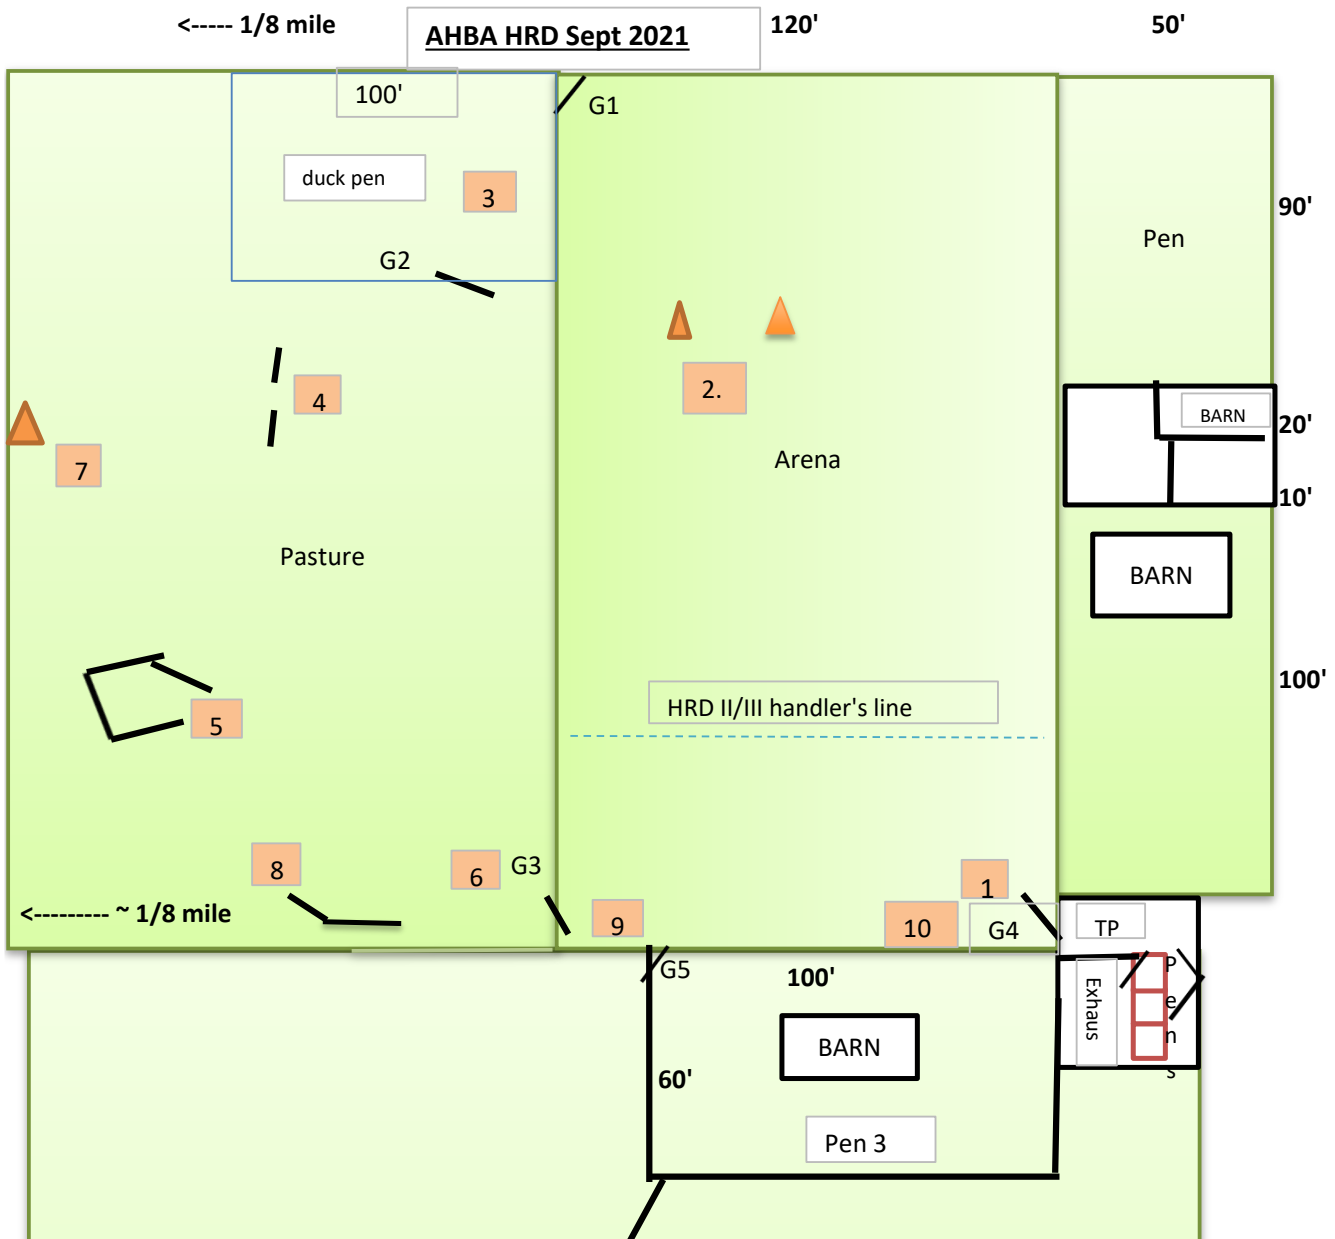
<----- 1/8 mile

AHBA HRD Sept 2021

120'

50'

100'

G1

duck pen

3

G2

90'

Pen

2.

4

7

BARN

20'

10'

Arena

Pasture

BARN

100'

HRD II/III handler's line

5

8

6

G3

1

<--------- ~ 1/8 mile

9

10

G4

TP

G5

100'

Exhaus

P
e
n
s

BARN

60'

Pen 3